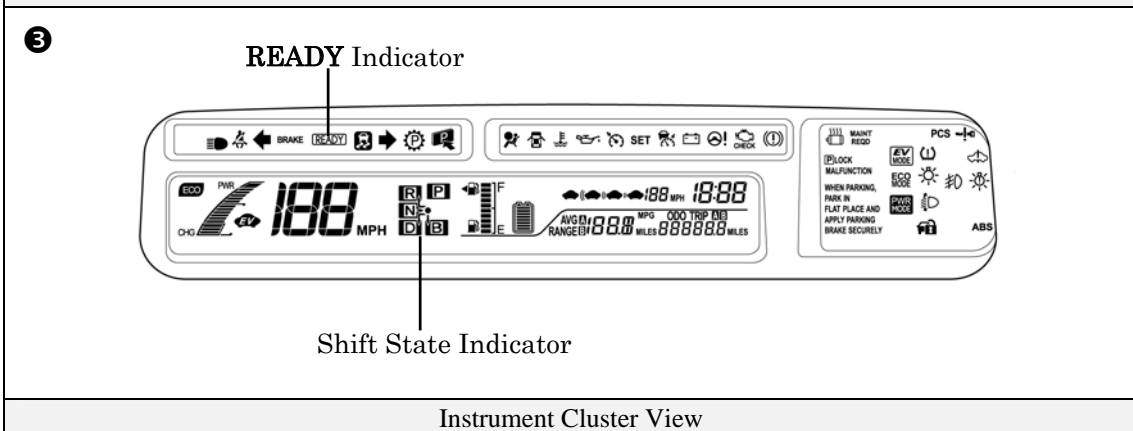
❸

**READY** Indicator

BRAKE READY

SET CHECK

MAINT REQD PCS

ECO PWR 188 MPH

CHG EV

R P N D B

F E

188 MPH 18:88

AVG RANGE 188.8 MPG MILES ODO TRIP A B 888888 MILES

P LOCK MALFUNCTION

WHEN PARKING, PARK IN FLAT PLACE AND APPLY PARKING BRAKE SECURELY

EV MODE ECO MODE PWR MODE

ABS

Shift State Indicator

Instrument Cluster View